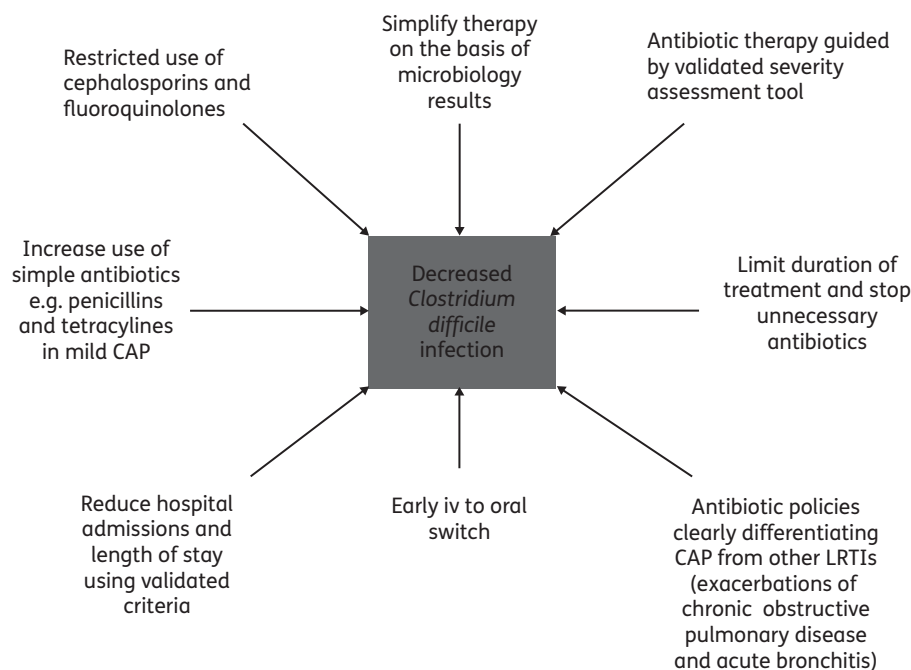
Restricted use of cephalosporins and fluoroquinolones

Simplify therapy on the basis of microbiology results

Antibiotic therapy guided by validated severity assessment tool

Increase use of simple antibiotics e.g. penicillins and tetracylines in mild CAP

Decreased *Clostridium difficile* infection

Limit duration of treatment and stop unnecessary antibiotics

Reduce hospital admissions and length of stay using validated criteria

Early iv to oral switch

Antibiotic policies clearly differentiating CAP from other LRTIs (exacerbations of chronic obstructive pulmonary disease and acute bronchitis)